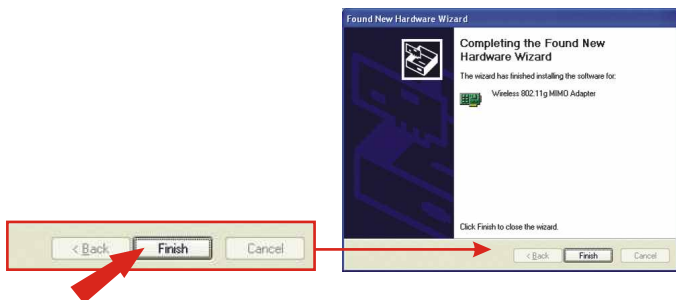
< Back

Finish

Cancel

Found New Hardware Wizard

Completing the Found New Hardware Wizard

The wizard has finished installing the software for:

Wireless 802.11g MIMO Adapter

Click Finish to close the wizard.

< Back

Finish

Cancel